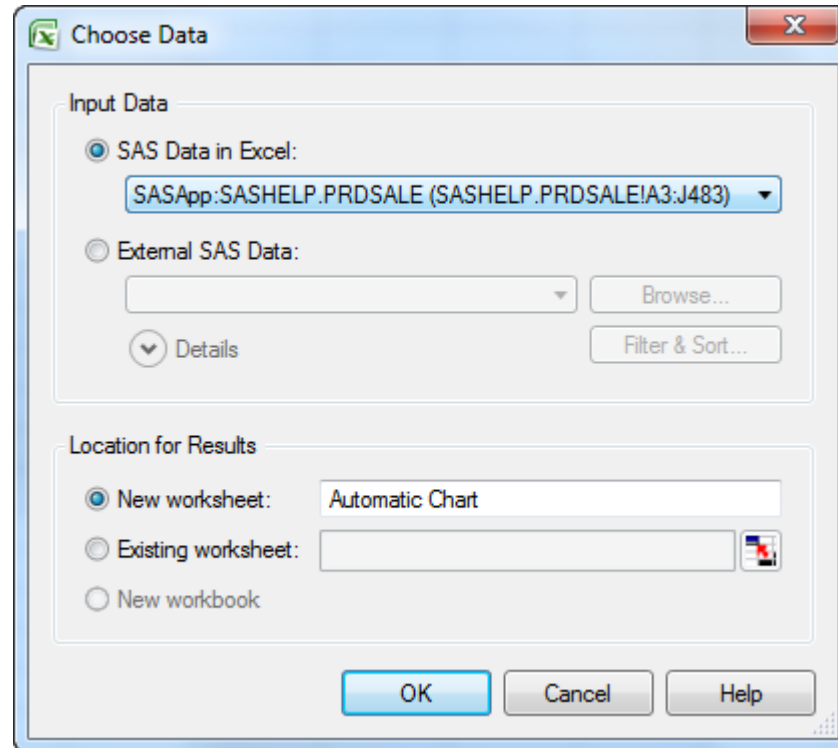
Choose Data

Input Data

SAS Data in Excel:

SASApp:SASHELP.PRDSALE (SASHELP.PRDSALE!A3:J483)

External SAS Data:

Browse...

Details

Filter & Sort...

Location for Results

New worksheet: Automatic Chart

Existing worksheet:

New workbook

OK

Cancel

Help